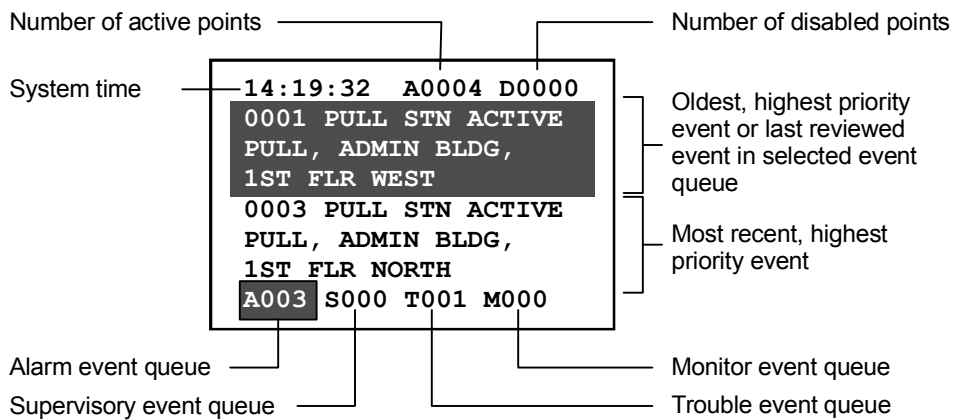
Number of active points

Number of disabled points

System time

14:19:32 A0004 D0000
0001 PULL STN ACTIVE
PULL, ADMIN BLDG,
1ST FLR WEST
0003 PULL STN ACTIVE
PULL, ADMIN BLDG,
1ST FLR NORTH
A003 S000 T001 M000

Oldest, highest priority event or last reviewed event in selected event queue

Most recent, highest priority event

Alarm event queue

Monitor event queue

Supervisory event queue

Trouble event queue